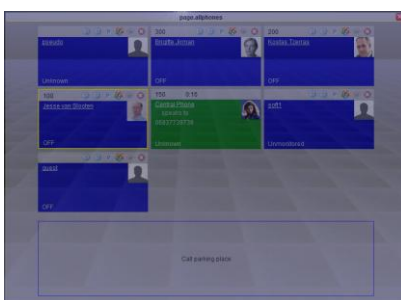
page.allphones

gsaudo

Unknown

200

Brigitte Jorman

OFF

200

Kostas Tzamas

OFF

105

Jesse van Sloten

OFF

700 0:15

Carina Hyana

speaks to

0637738736

Unknown

soft1

Unmonitored

guest

OFF

Call parking place